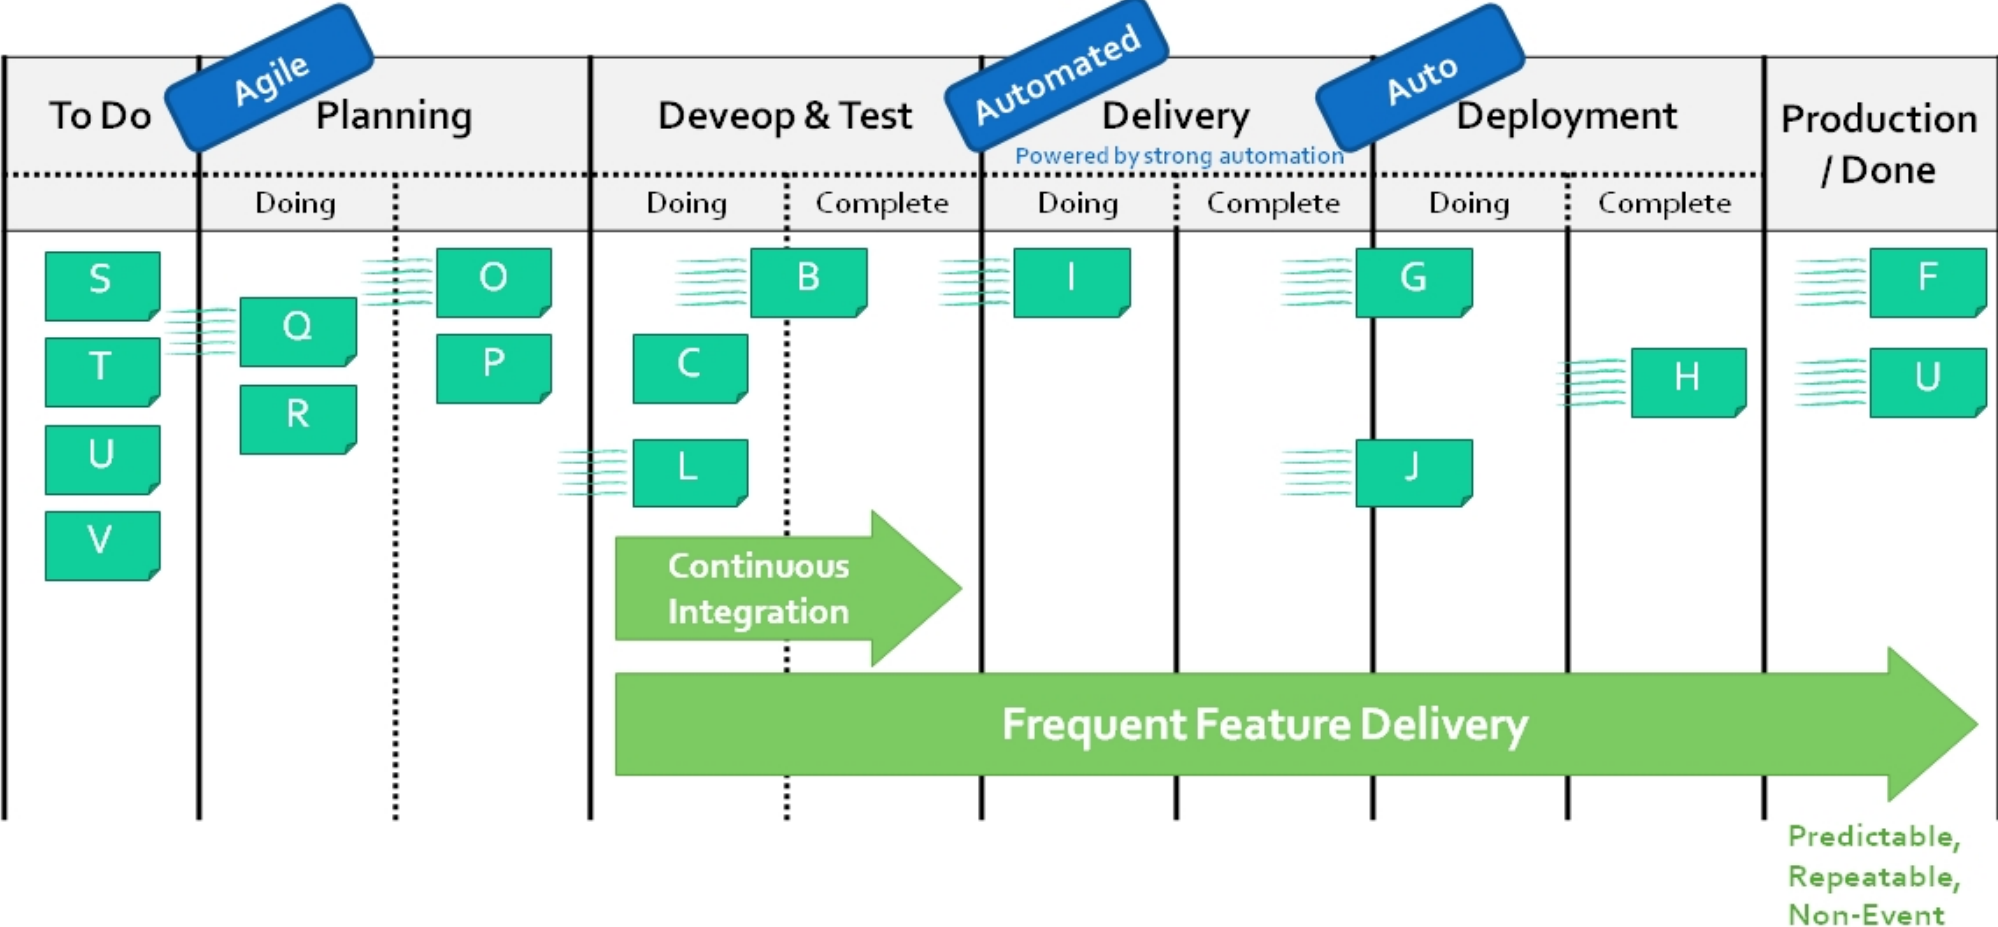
| To Do | Agile Planning | | Deveop & Test | | Automated Delivery | | Auto Deployment | | Production / Done |
|---|---|---|---|---|---|---|---|---|---|
| | Doing | | Doing | Complete | Doing | Complete | Doing | Complete | |
| S | Q | O | C | B | I | | G | H | F |
| T | R | P | L | | | | J | | U |
| U | | | | | | | | | |
| V | | | | | | | | | |

Powered by strong automation

Continuous Integration

Frequent Feature Delivery

Predictable, Repeatable, Non-Event